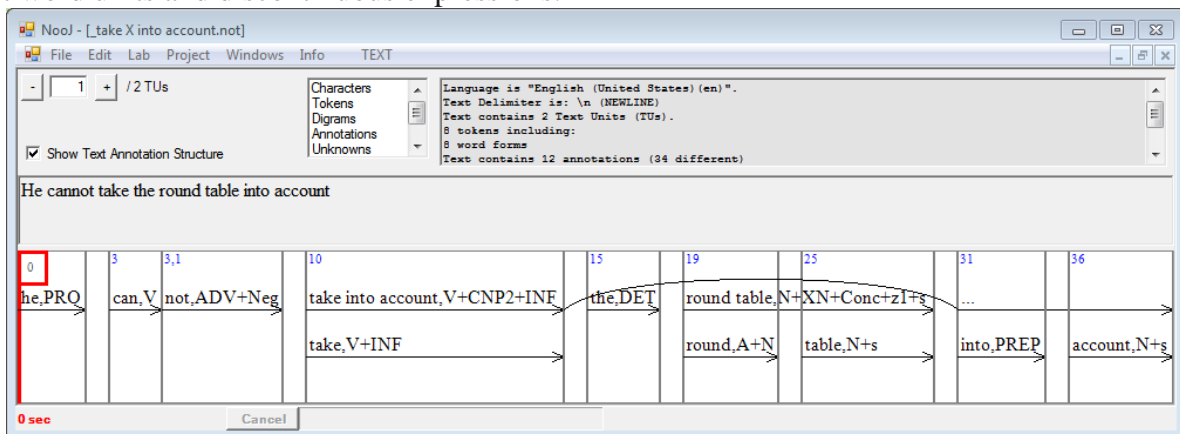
NooJ - [_take X into account.not]

File Edit Lab Project Windows Info TEXT

- 1 + / 2 TUs

Characters
Tokens
Digrams
Annotations
Unknowns

Language is "English (United States)(en)".
Text Delimiter is: \n (NEWLINE)
Text contains 2 Text Units (TUs).
8 tokens including:
8 word forms
Text contains 12 annotations (34 different)

Show Text Annotation Structure

He cannot take the round table into account

0 3 3,1 10 15 19 25 31 36

he,PRO can,V not,ADV+Neg take into account,V+CNP2+INF the,DET round table,N+XN+Conc+zI+s ...

take,V+INF round,A+N table,N+s into,PREP account,N+s

0 sec Cancel